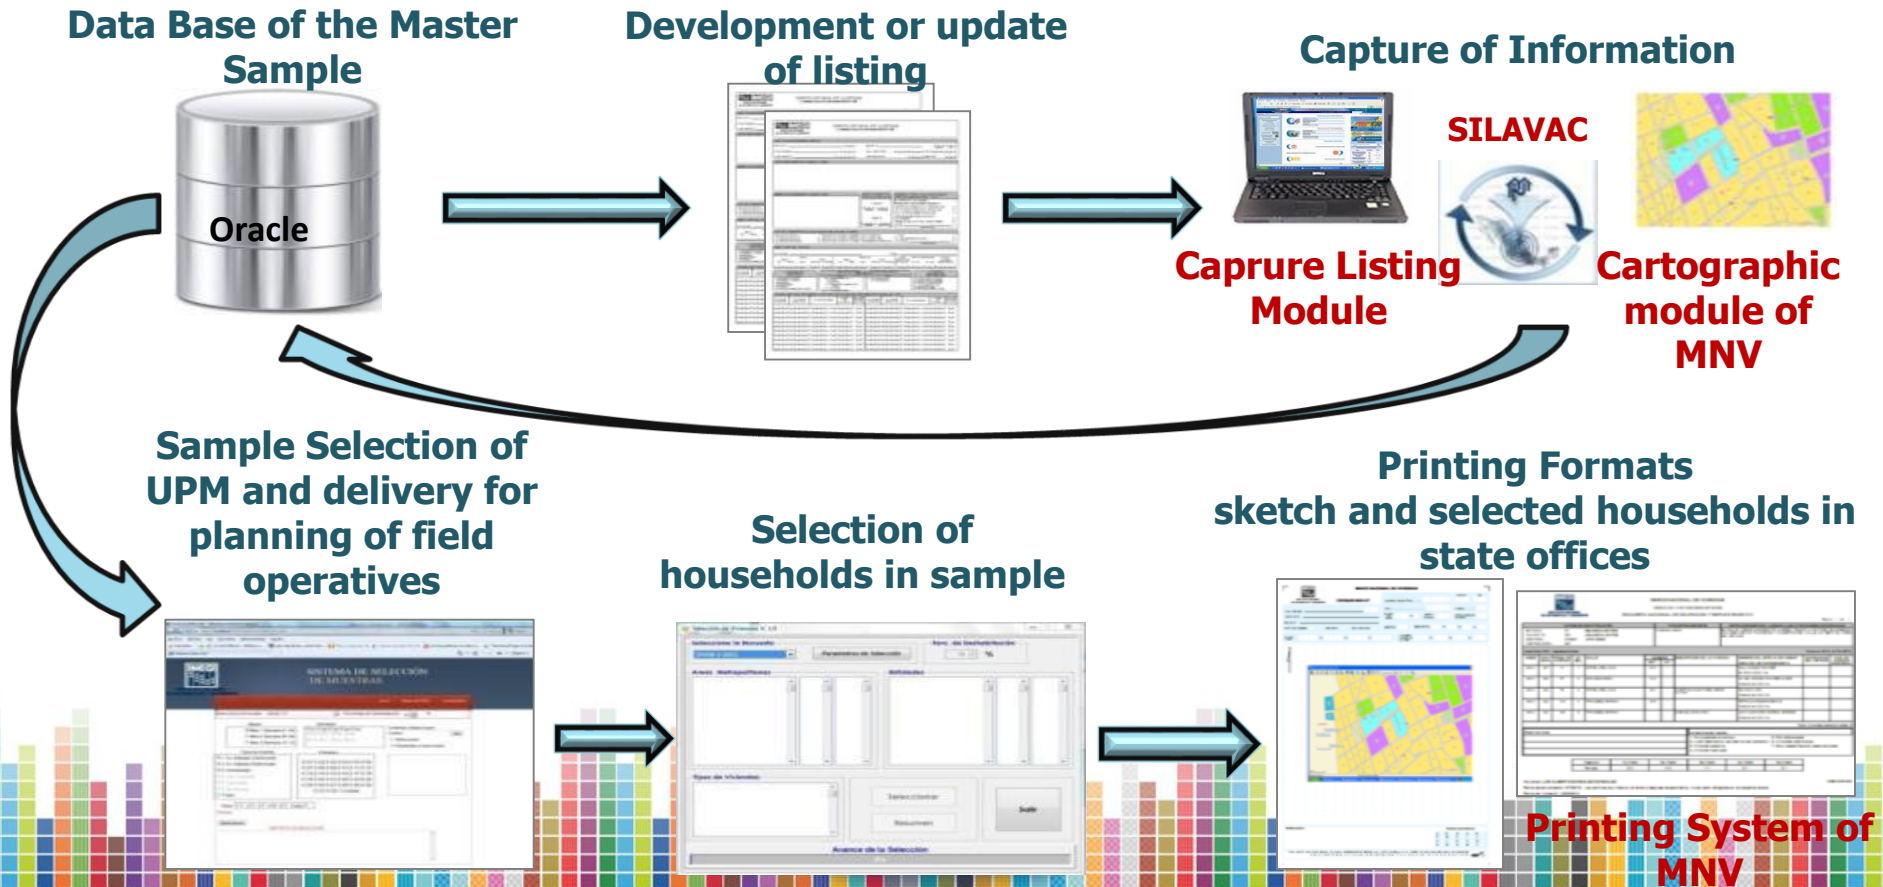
Data Base of the Master Sample

Oracle

Development or update of listing

Capture of Information

SILAVAC

Caprure Listing Module

Cartographic module of MNV

Sample Selection of UPM and delivery for planning of field operatives

Selection of households in sample

Printing Formats sketch and selected households in state offices

SISTEMA DE SELECCIÓN DE MUESTRAS

Printing System of MNV